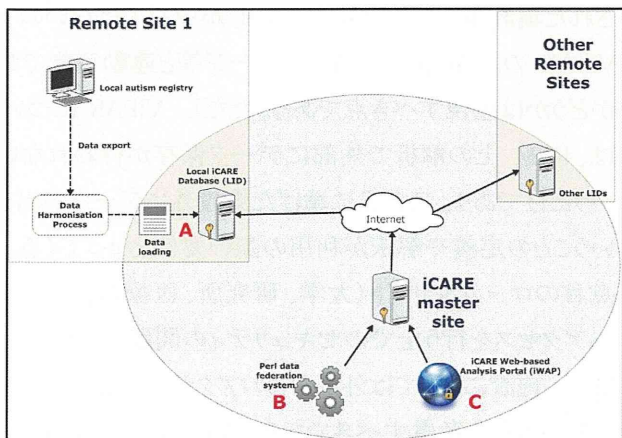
Remote Site 1

Local autism registry

Data export

Data Harmonisation Process

Data loading

Local iCARE Database (LID)

A

Internet

Other Remote Sites

Other LIDs

iCARE master site

Perl data federation system

B

iCARE Web-based Analysis Portal (iWAP)

C